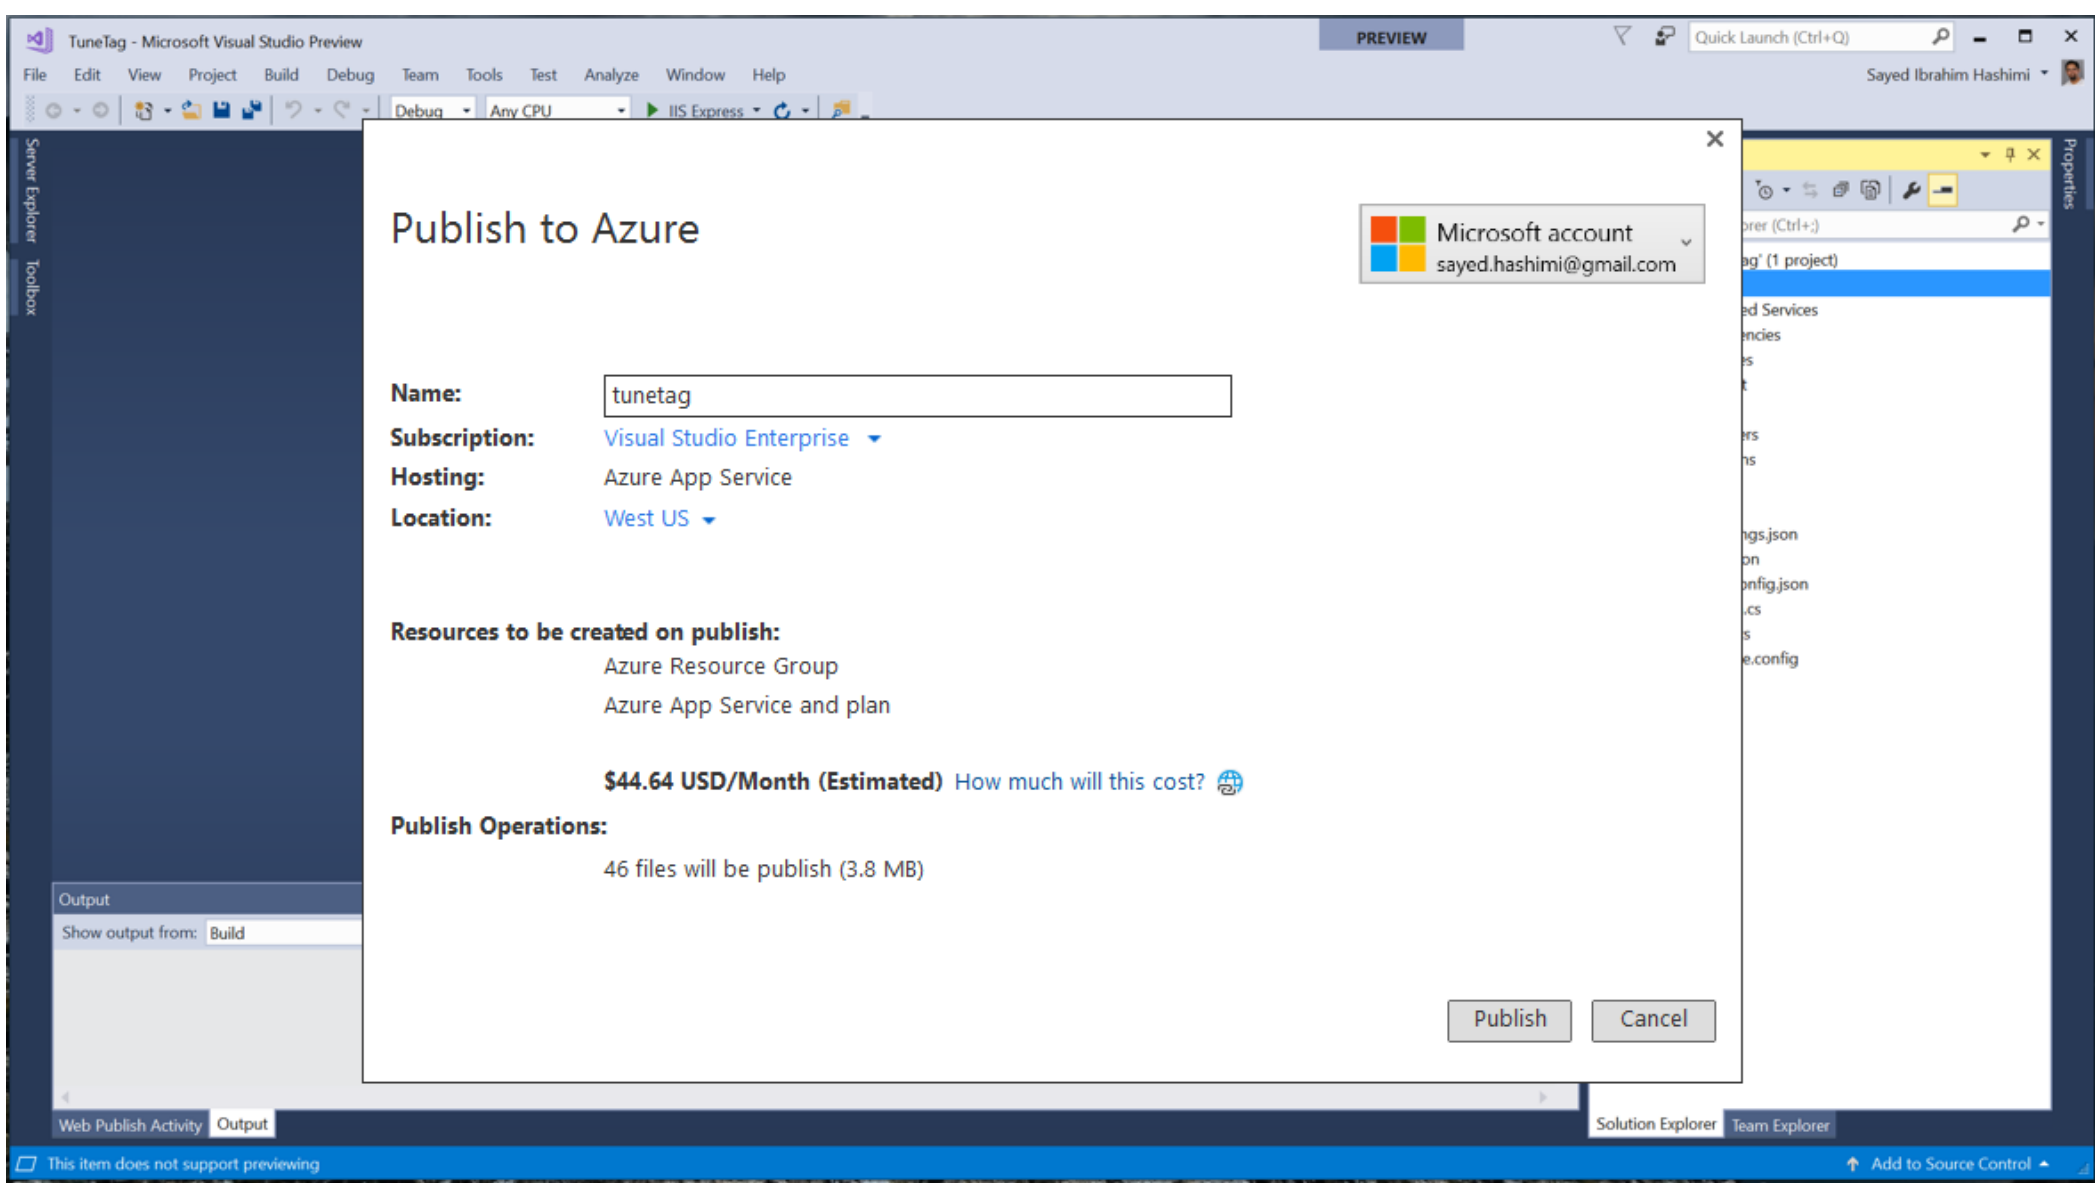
TuneTag - Microsoft Visual Studio Preview

PREVIEW

Quick Launch (Ctrl+Q)

File Edit View Project Build Debug Team Tools Test Analyze Window Help

Sayed Ibrahim Hashimi

Debug Any CPU IIS Express

Server Explorer Toolbox

Properties

Publish to Azure

Microsoft account
sayed.hashimi@gmail.com

Name: tunetag
Subscription: Visual Studio Enterprise
Hosting: Azure App Service
Location: West US

Resources to be created on publish:
Azure Resource Group
Azure App Service and plan

$44.64 USD/Month (Estimated) How much will this cost?

Publish Operations:
46 files will be publish (3.8 MB)

Publish Cancel

rer (Ctrl+;)
ag' (1 project)
ed Services
ncies
s
t
rs
ns
ngs.json
on
onfig.json
.cs
s
e.config

Output
Show output from: Build

Web Publish Activity Output

Solution Explorer Team Explorer

This item does not support previewing

Add to Source Control